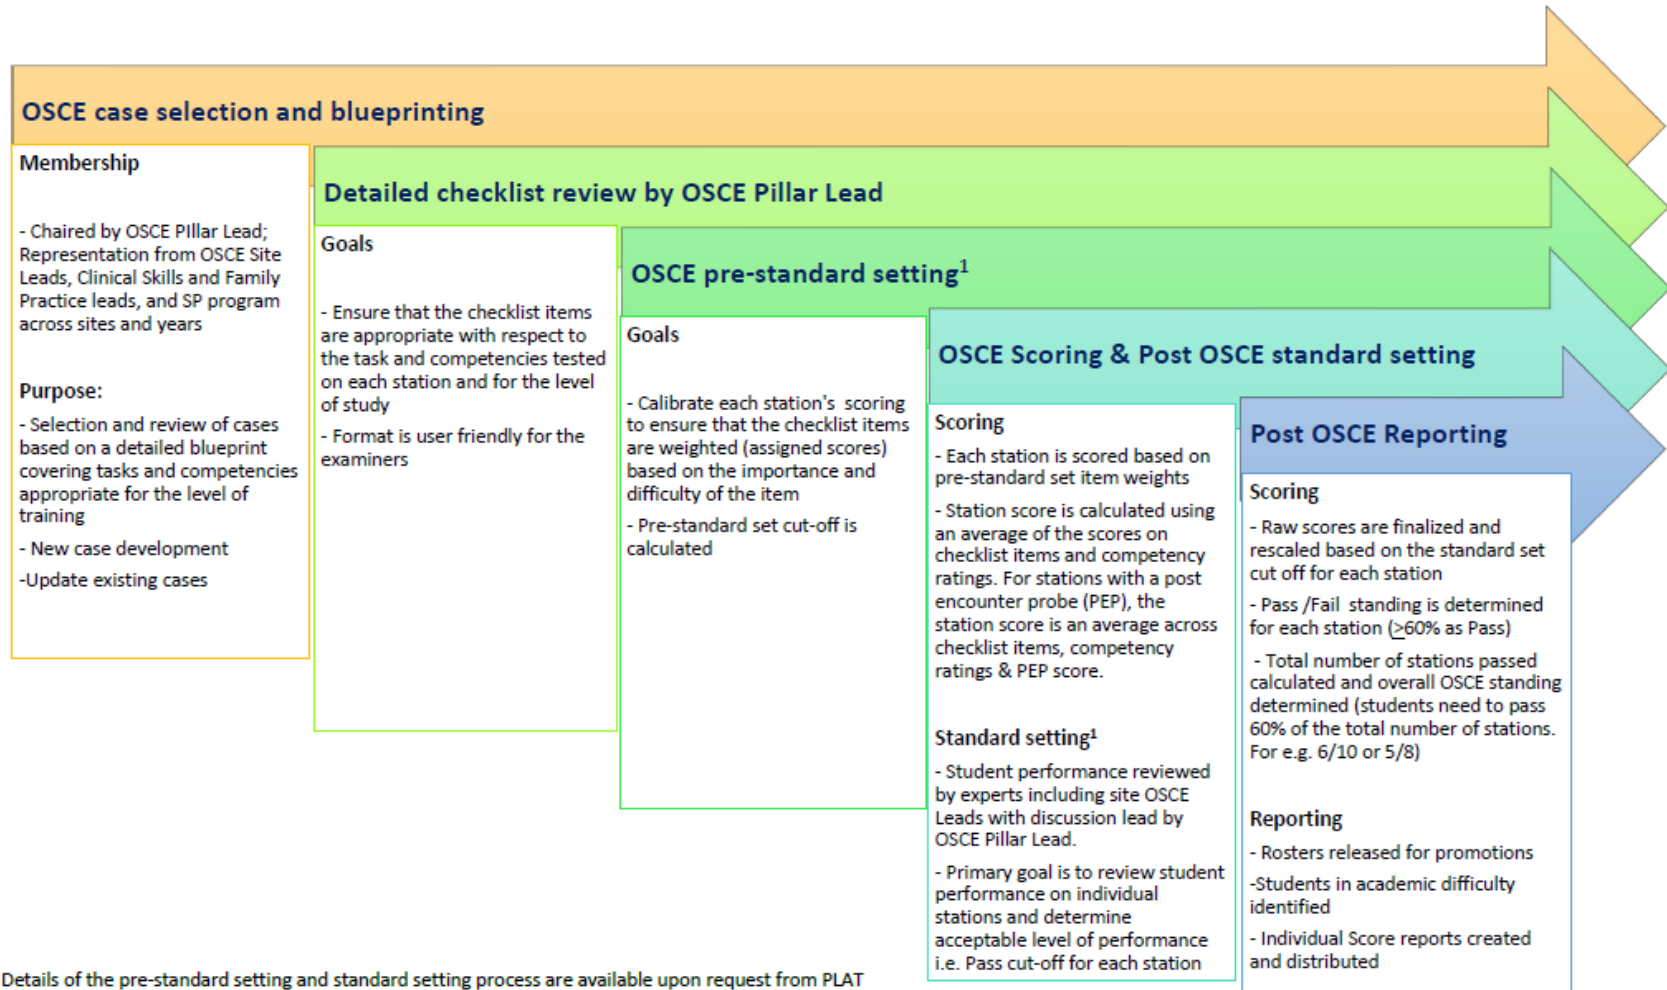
OSCE case selection and blueprinting

Membership

- Chaired by OSCE PIllar Lead; Representation from OSCE Site Leads, Clinical Skills and Family Practice leads, and SP program across sites and years

Purpose:

- Selection and review of cases based on a detailed blueprint covering tasks and competencies appropriate for the level of training

- New case development

-Update existing cases

Detailed checklist review by OSCE Pillar Lead

Goals

- Ensure that the checklist items are appropriate with respect to the task and competencies tested on each station and for the level of study

- Format is user friendly for the examiners

OSCE pre-standard setting$^1$

Goals

- Calibrate each station's scoring to ensure that the checklist items are weighted (assigned scores) based on the importance and difficulty of the item

- Pre-standard set cut-off is calculated

OSCE Scoring & Post OSCE standard setting

Scoring

- Each station is scored based on pre-standard set item weights

- Station score is calculated using an average of the scores on checklist items and competency ratings. For stations with a post encounter probe (PEP), the station score is an average across checklist items, competency ratings & PEP score.

Standard setting$^1$

- Student performance reviewed by experts including site OSCE Leads with discussion lead by OSCE Pillar Lead.

- Primary goal is to review student performance on individual stations and determine acceptable level of performance i.e. Pass cut-off for each station

Post OSCE Reporting

Scoring

- Raw scores are finalized and rescaled based on the standard set cut off for each station

- Pass /Fail standing is determined for each station (>60% as Pass)

- Total number of stations passed calculated and overall OSCE standing determined (students need to pass 60% of the total number of stations. For e.g. 6/10 or 5/8)

Reporting

- Rosters released for promotions

-Students in academic difficulty identified

- Individual Score reports created and distributed

Details of the pre-standard setting and standard setting process are available upon request from PLAT